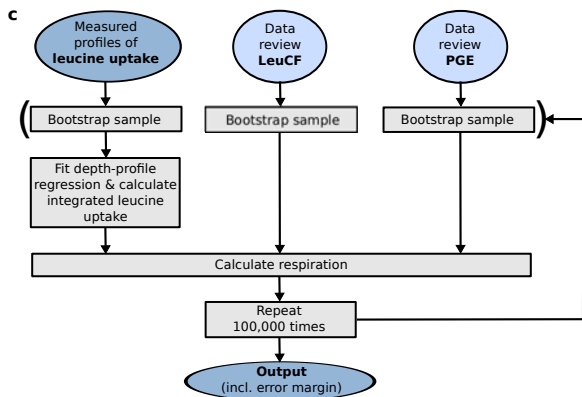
c

Measured profiles of **leucine uptake**

Data review **LeuCF**

Data review **PGE**

Bootstrap sample

Bootstrap sample

Bootstrap sample

Fit depth-profile regression & calculate integrated leucine uptake

Calculate respiration

Repeat 100,000 times

**Output** (incl. error margin)